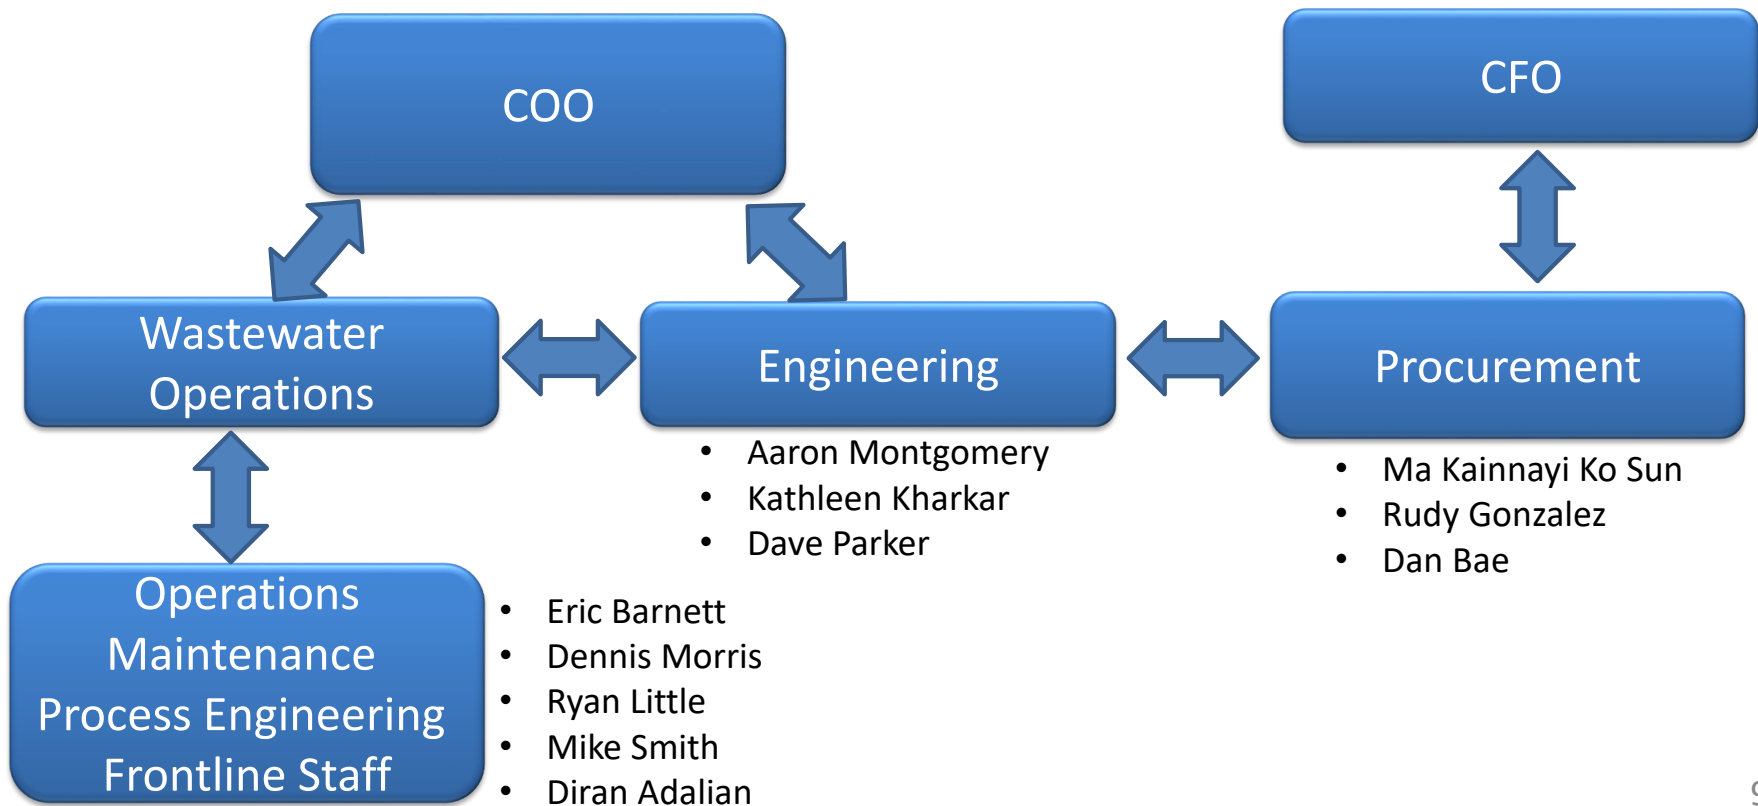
COO

CFO

Wastewater Operations

Engineering

Procurement

- Aaron Montgomery
- Kathleen Kharkar
- Dave Parker

- Ma Kainnayi Ko Sun
- Rudy Gonzalez
- Dan Bae

Operations
Maintenance
Process Engineering
Frontline Staff

- Eric Barnett
- Dennis Morris
- Ryan Little
- Mike Smith
- Diran Adalian

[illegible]